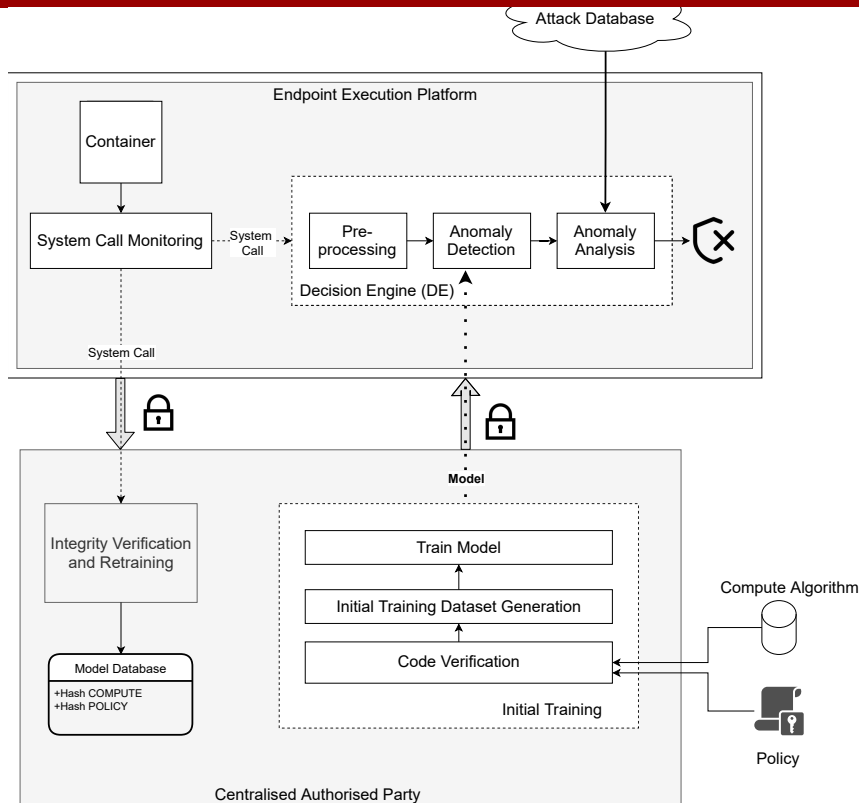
Attack Database

Endpoint Execution Platform

Container

System Call Monitoring

System Call

Pre-processing

Anomaly Detection

Anomaly Analysis

Decision Engine (DE)

System Call

Model

Integrity Verification and Retraining

Model Database

+Hash COMPUTE
+Hash POLICY

Train Model

Initial Training Dataset Generation

Code Verification

Initial Training

Compute Algorithm

Policy

Centralised Authorised Party